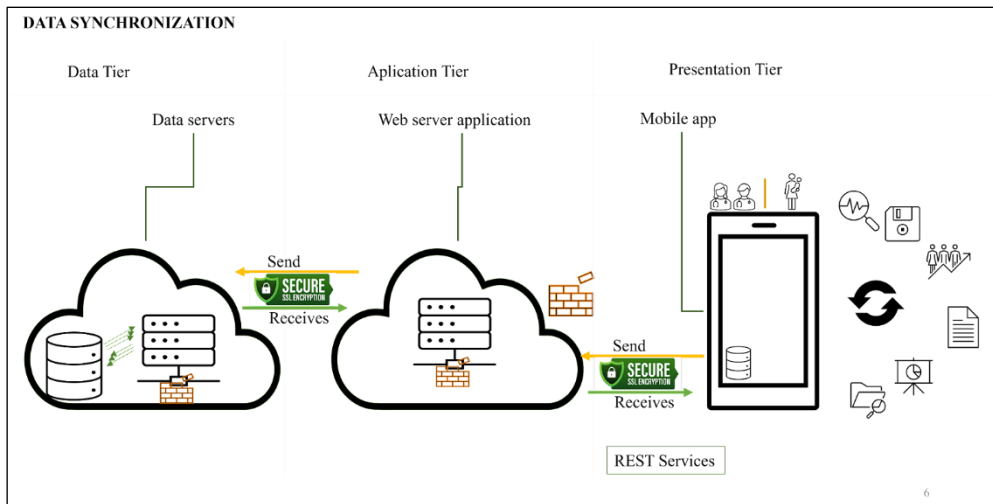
DATA SYNCHRONIZATION

Data Tier

Aplication Tier

Presentation Tier

Data servers

Web server application

Mobile app

Send

SECURE
SSL ENCRYPTION

Receives

Send

SECURE
SSL ENCRYPTION

Receives

REST Services

6